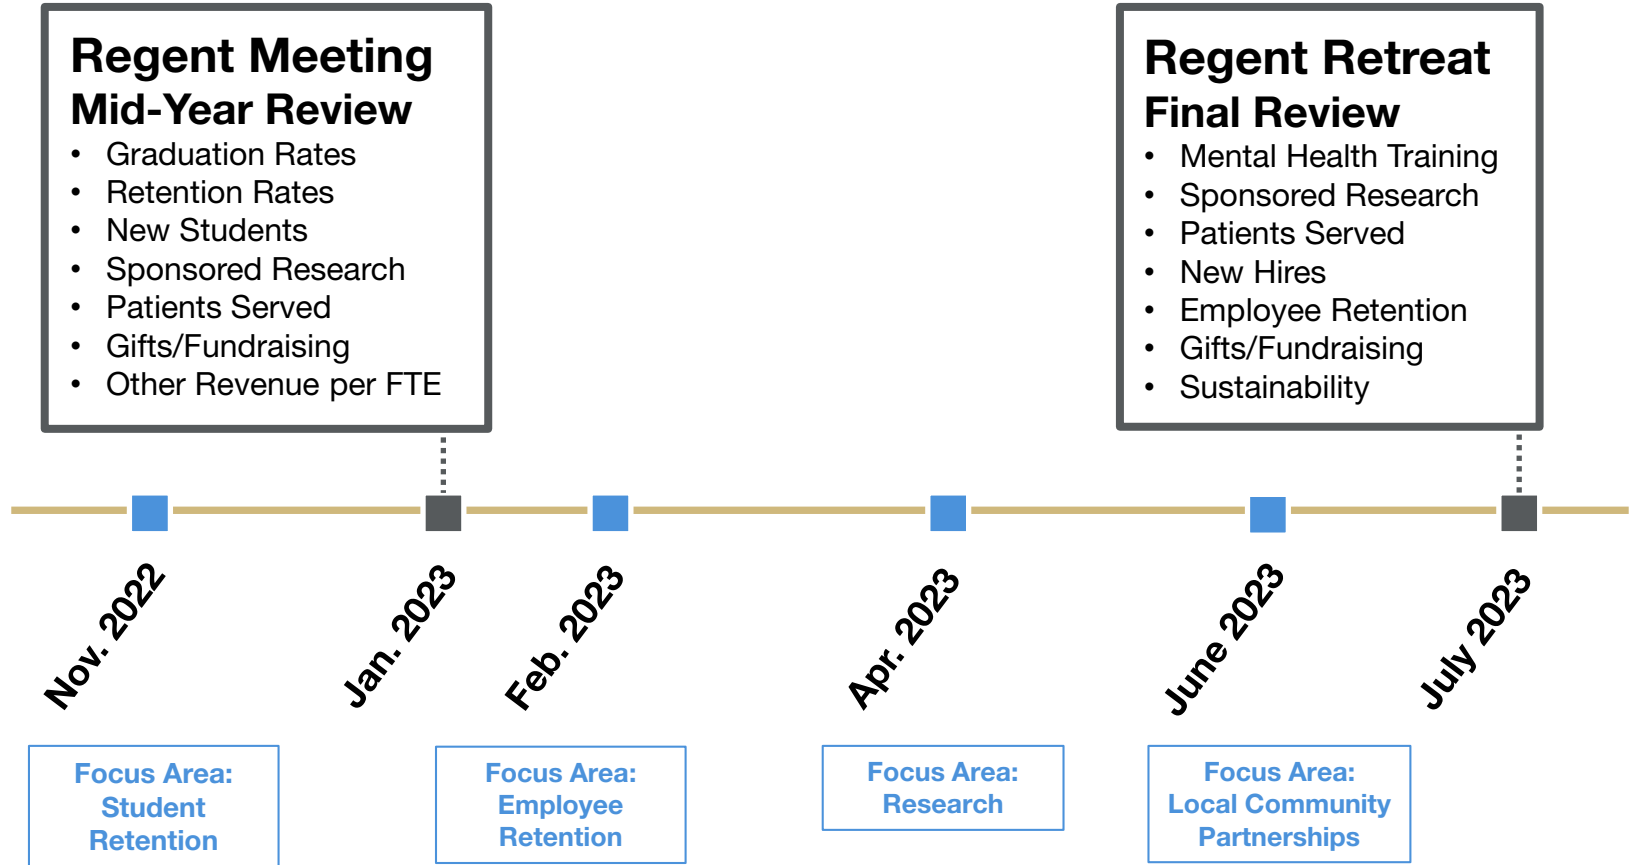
Regent Meeting
Mid-Year Review

- Graduation Rates
- Retention Rates
- New Students
- Sponsored Research
- Patients Served
- Gifts/Fundraising
- Other Revenue per FTE

Regent Retreat
Final Review

- Mental Health Training
- Sponsored Research
- Patients Served
- New Hires
- Employee Retention
- Gifts/Fundraising
- Sustainability

Nov. 2022

Jan. 2023

Feb. 2023

Apr. 2023

June 2023

July 2023

Focus Area: Student Retention

Focus Area: Employee Retention

Focus Area: Research

Focus Area: Local Community Partnerships